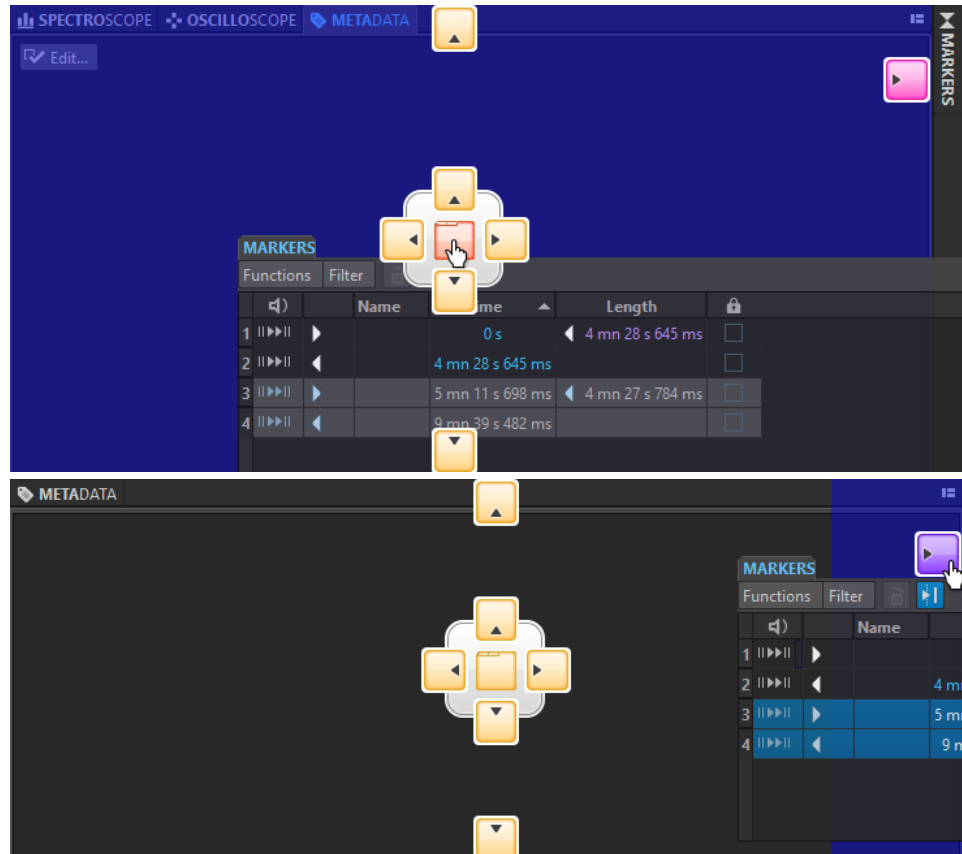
SPECTROSCOPE OSCILLOSCOPE METADATA

MARKERS

Edit...

MARKERS

Functions Filter

| | | | Name | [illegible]me | Length | |
|---|---|---|---|---|---|---|
| 1 | | | | 0 s | 4 mn 28 s 645 ms | |
| 2 | | | | 4 mn 28 s 645 ms | | |
| 3 | | | | 5 mn 11 s 698 ms | 4 mn 27 s 784 ms | |
| 4 | | | | 9 mn 39 s 482 ms | | |

METADATA

MARKERS

Functions Filter

| | | | Name | |
|---|---|---|---|---|
| 1 | | | | |
| 2 | | | | 4 m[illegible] |
| 3 | | | | 5 m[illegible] |
| 4 | | | | 9 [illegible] |